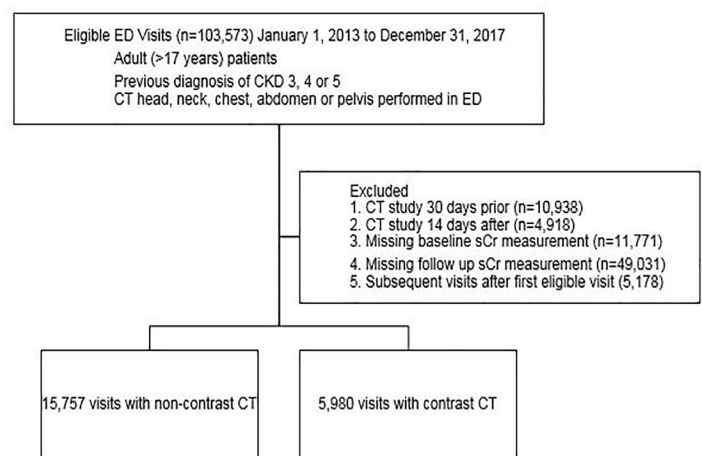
Eligible ED Visits (n=103,573) January 1, 2013 to December 31, 2017
Adult (>17 years) patients
Previous diagnosis of CKD 3, 4 or 5
CT head, neck, chest, abdomen or pelvis performed in ED

Excluded
1. CT study 30 days prior (n=10,938)
2. CT study 14 days after (n=4,918)
3. Missing baseline sCr measurement (n=11,771)
4. Missing follow up sCr measurement (n=49,031)
5. Subsequent visits after first eligible visit (5,178)

15,757 visits with non-contrast CT

5,980 visits with contrast CT